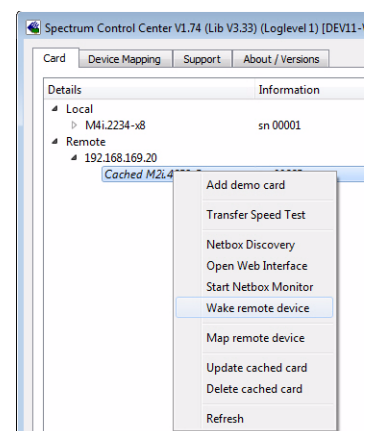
Spectrum Control Center V1.74 (Lib V3.33) (Loglevel 1) [DEV11-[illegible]

Card | Device Mapping | Support | About / Versions

| Details | Information |
|---|---|
| Local | |
| M4i.2234-x8 | sn 00001 |
| Remote | |
| 192.168.169.20 | |
| Cached M2i.4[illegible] | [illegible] |

Add demo card
Transfer Speed Test
Netbox Discovery
Open Web Interface
Start Netbox Monitor
Wake remote device
Map remote device
Update cached card
Delete cached card
Refresh